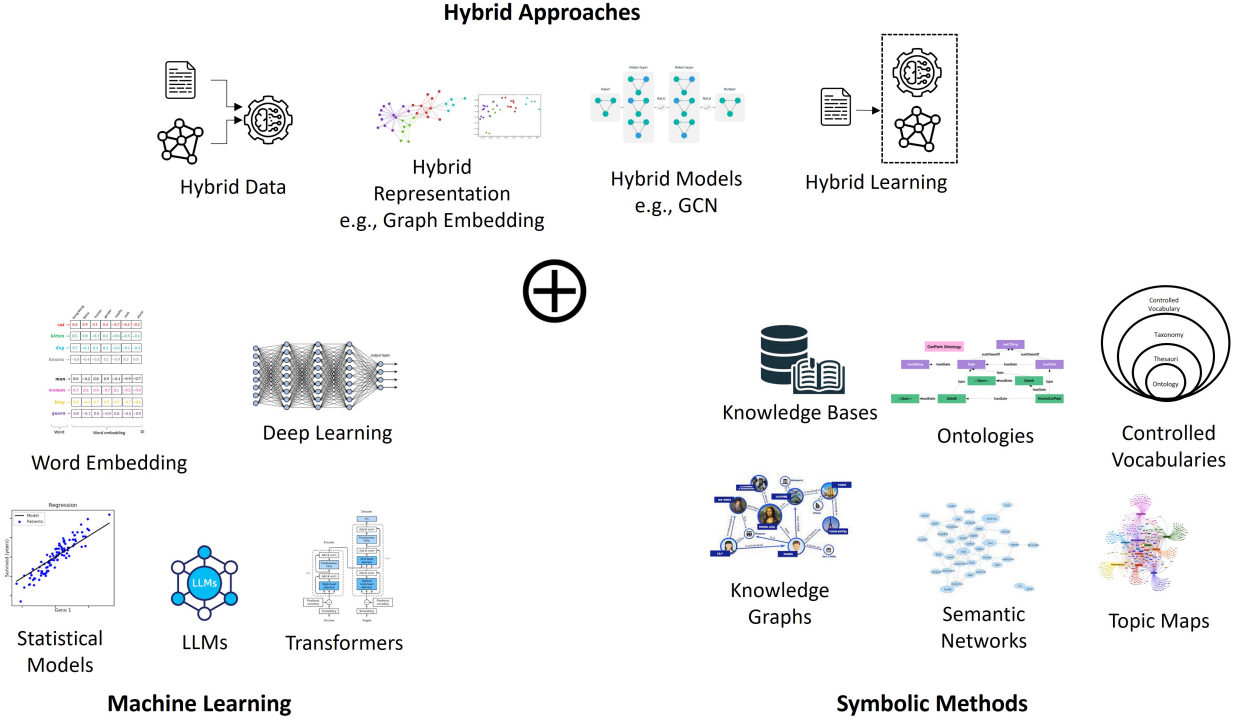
Hybrid Approaches

Hybrid Data

Hybrid Representation e.g., Graph Embedding

Hybrid Models e.g., GCN

Hybrid Learning

$\oplus$

cat
kitten
dog
houses
man
woman
king
queen
Word
Word embedding

Word Embedding

output layer

Deep Learning

Regression
Model
Patients
Survival (years)
Gene 1

Statistical Models

LLMs

LLMs

Transformers

Machine Learning

Knowledge Bases

CarPark Ontology

Ontologies

Controlled Vocabulary
Taxonomy
Thesauri
Ontology

Controlled Vocabularies

Knowledge Graphs

Semantic Networks

Topic Maps

Symbolic Methods